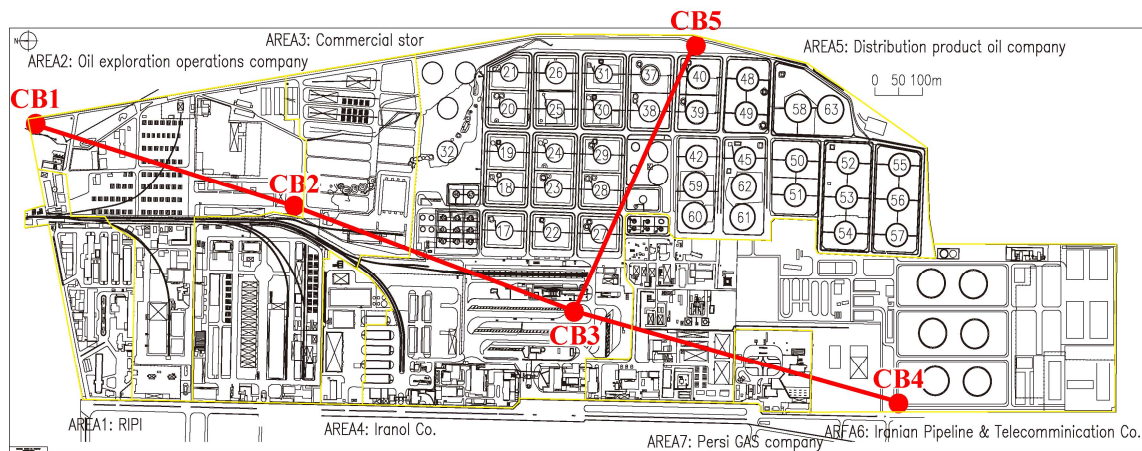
N

AREA3: Commercial stor

AREA2: Oil exploration operations company

CB5

AREA5: Distribution product oil company

0 50 100m

CB1

CB2

21 26 31 37 40 48

20 25 30 38 39 49 58 63

32

19 24 29

42 45 50 52 55

18 23 28 59 62 51 53 56

17 22 27 60 61 54 57

CB3

CB4

AREA1: RIPI

AREA4: Iranol Co.

AREA7: Persi GAS company

AREA6: Iranian Pipeline & Telecomminication Co.